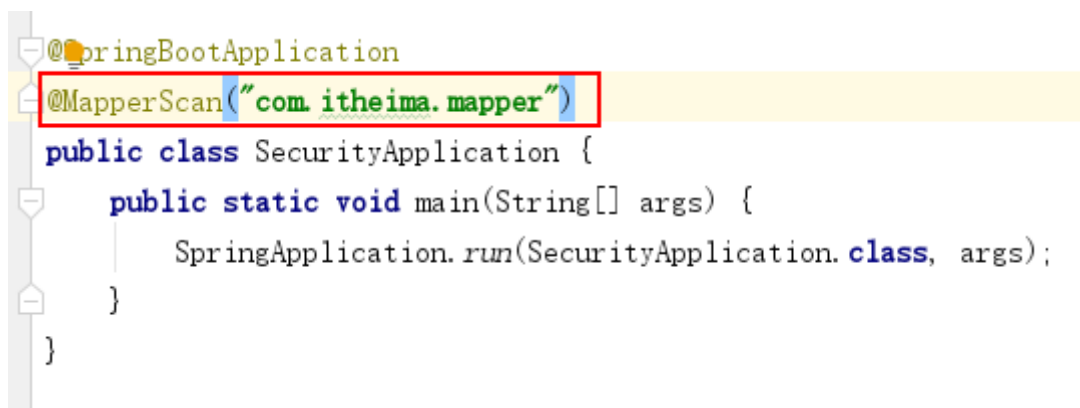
@SpringBootApplication
@MapperScan("com.itheima.mapper")
public class SecurityApplication {
    public static void main(String[] args) {
        SpringApplication.run(SecurityApplication.class, args);
    }
}